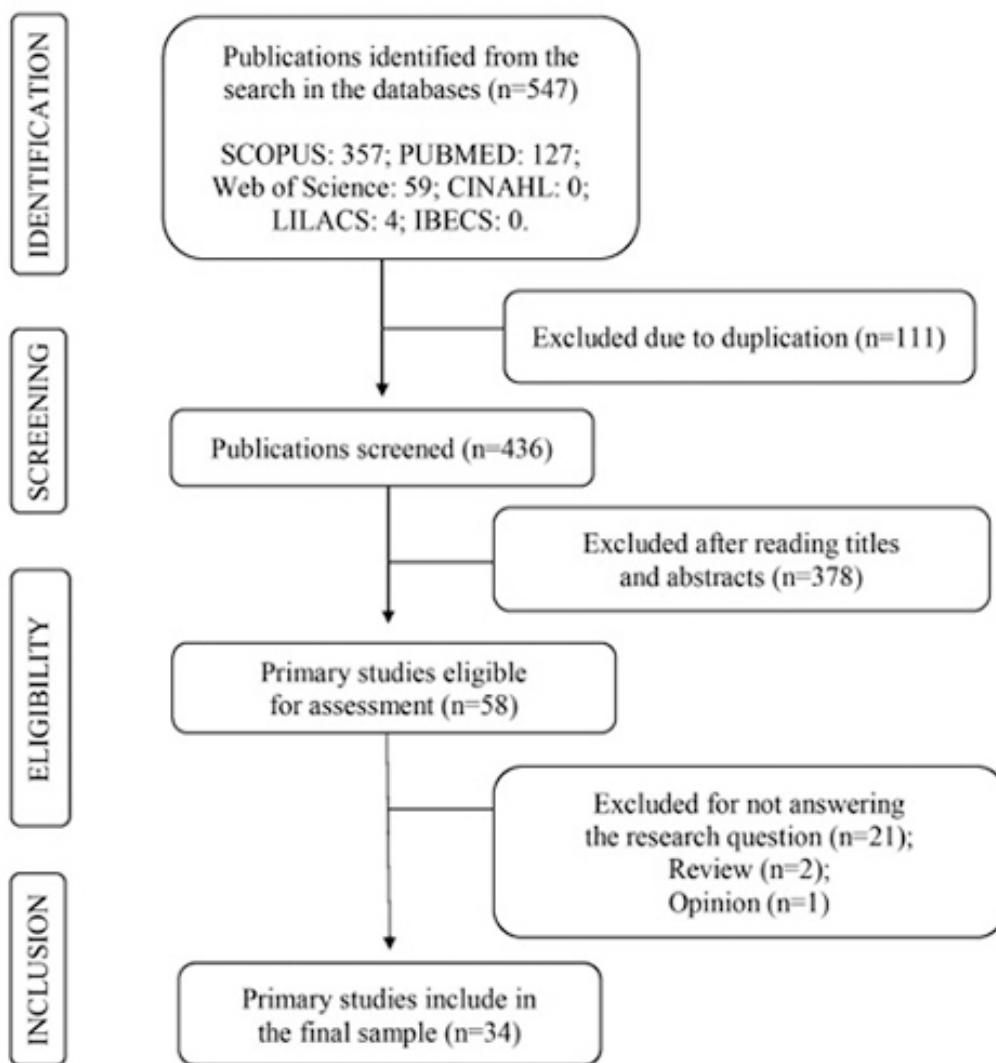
IDENTIFICATION

Publications identified from the search in the databases (n=547)

SCOPUS: 357; PUBMED: 127; Web of Science: 59; CINAHL: 0; LILACS: 4; IBECS: 0.

SCREENING

Excluded due to duplication (n=111)

Publications screened (n=436)

Excluded after reading titles and abstracts (n=378)

ELIGIBILITY

Primary studies eligible for assessment (n=58)

Excluded for not answering the research question (n=21); Review (n=2); Opinion (n=1)

INCLUSION

Primary studies include in the final sample (n=34)